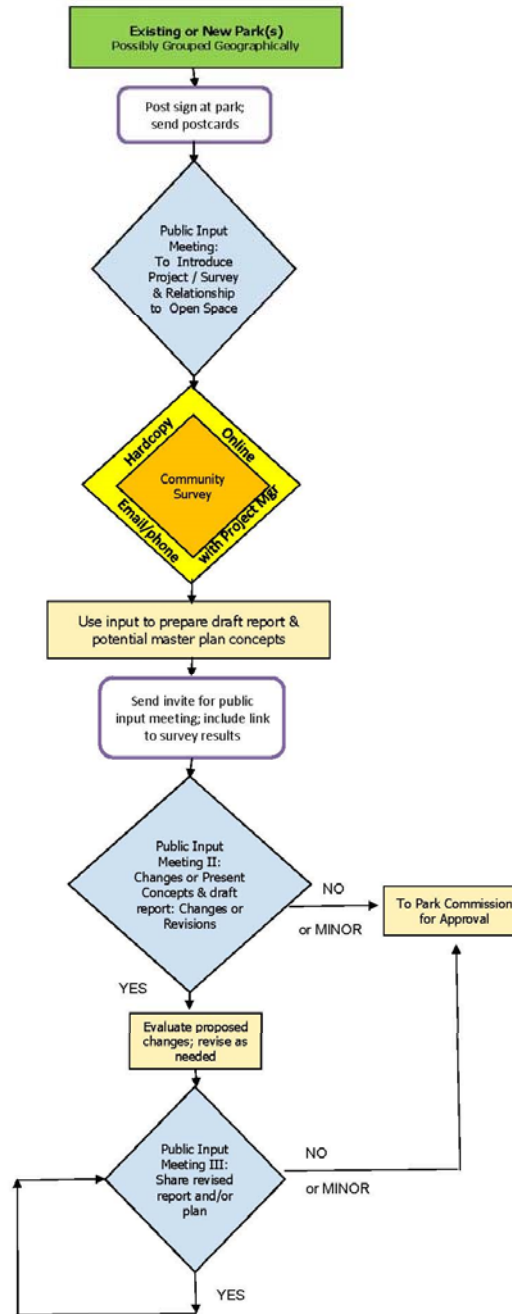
Existing or New Park(s)
Possibly Grouped Geographically

Post sign at park; send postcards

Public Input Meeting: To Introduce Project / Survey & Relationship to Open Space

Hardcopy
Online
Community Survey
Email/phone
with Project Mgr

Use input to prepare draft report & potential master plan concepts

Send invite for public input meeting; include link to survey results

Public Input Meeting II: Changes or Present Concepts & draft report: Changes or Revisions

NO
or MINOR

To Park Commission for Approval

YES

Evaluate proposed changes; revise as needed

Public Input Meeting III: Share revised report and/or plan

NO
or MINOR

YES